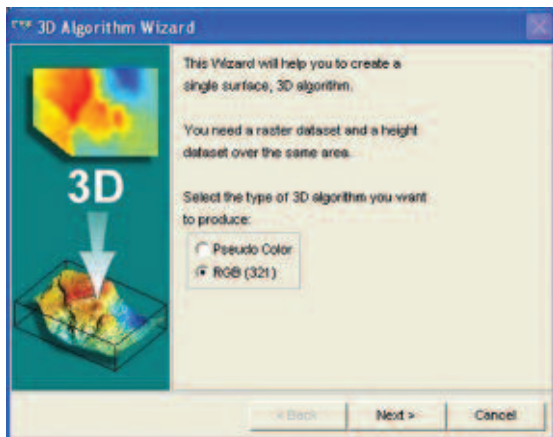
3D Algorithm Wizard

3D

This Wizard will help you to create a single surface, 3D algorithm.

You need a raster dataset and a height dataset over the same area.

Select the type of 3D algorithm you want to produce:

Pseudo Color
RGB (321)

< Back
Next >
Cancel